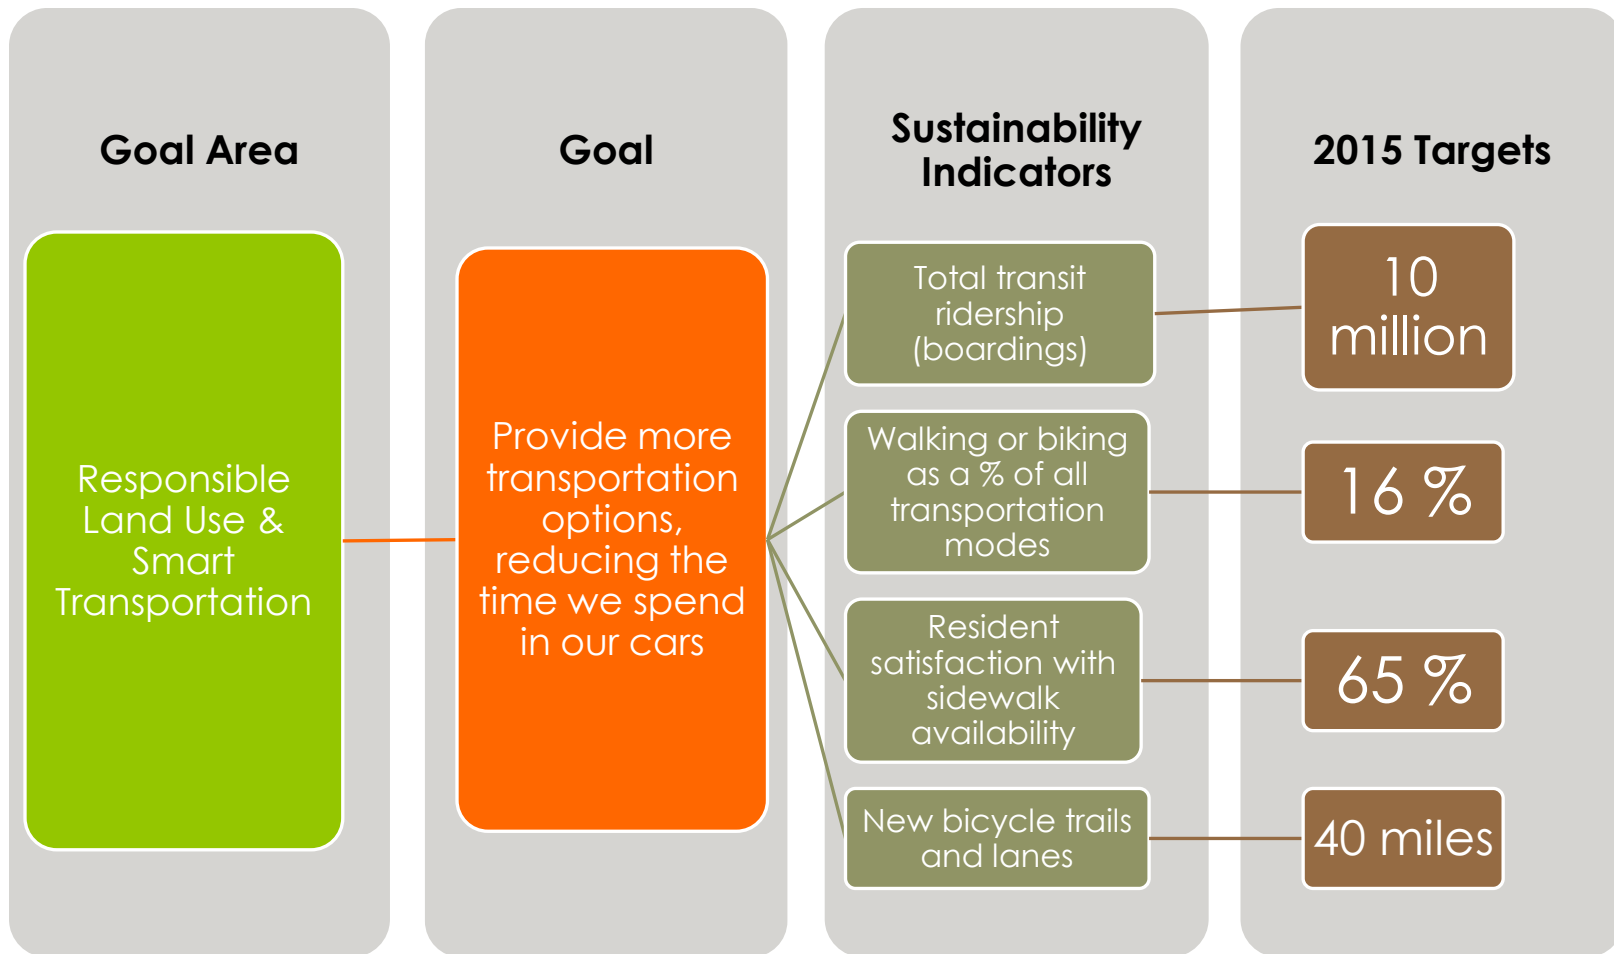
Goal Area

Responsible Land Use & Smart Transportation

Goal

Provide more transportation options, reducing the time we spend in our cars

Sustainability Indicators

Total transit ridership (boardings)

Walking or biking as a % of all transportation modes

Resident satisfaction with sidewalk availability

New bicycle trails and lanes

2015 Targets

10 million

16 %

65 %

40 miles